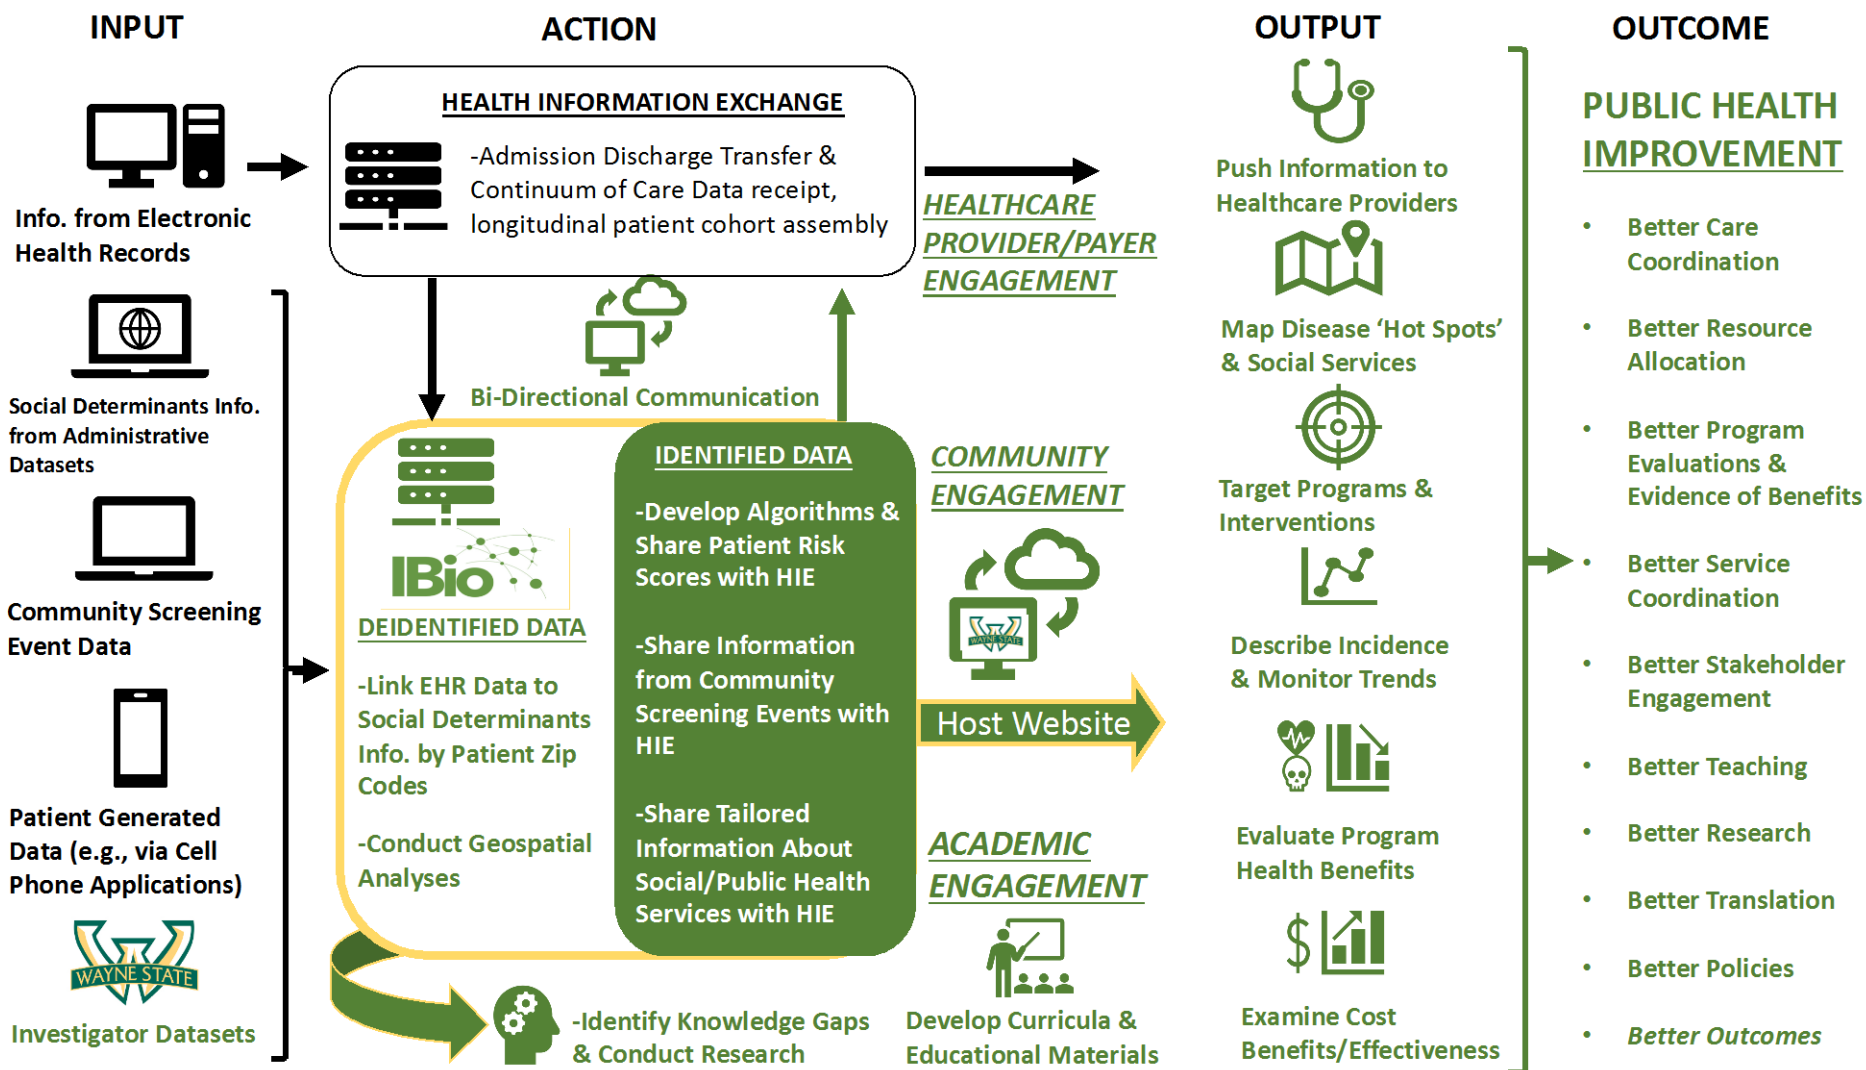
INPUT

Info. from Electronic Health Records

Social Determinants Info. from Administrative Datasets

Community Screening Event Data

Patient Generated Data (e.g., via Cell Phone Applications)

WAYNE STATE

Investigator Datasets

ACTION

HEALTH INFORMATION EXCHANGE

-Admission Discharge Transfer & Continuum of Care Data receipt, longitudinal patient cohort assembly

Bi-Directional Communication

IBio

DEIDENTIFIED DATA

-Link EHR Data to Social Determinants Info. by Patient Zip Codes

-Conduct Geospatial Analyses

IDENTIFIED DATA

-Develop Algorithms & Share Patient Risk Scores with HIE

-Share Information from Community Screening Events with HIE

-Share Tailored Information About Social/Public Health Services with HIE

-Identify Knowledge Gaps & Conduct Research

HEALTHCARE PROVIDER/PAYER ENGAGEMENT

COMMUNITY ENGAGEMENT

WAYNE STATE

Host Website

ACADEMIC ENGAGEMENT

Develop Curricula & Educational Materials

OUTPUT

Push Information to Healthcare Providers

Map Disease 'Hot Spots' & Social Services

Target Programs & Interventions

Describe Incidence & Monitor Trends

Evaluate Program Health Benefits

$

Examine Cost Benefits/Effectiveness

OUTCOME

PUBLIC HEALTH IMPROVEMENT

• Better Care Coordination
• Better Resource Allocation
• Better Program Evaluations & Evidence of Benefits
• Better Service Coordination
• Better Stakeholder Engagement
• Better Teaching
• Better Research
• Better Translation
• Better Policies
• Better Outcomes